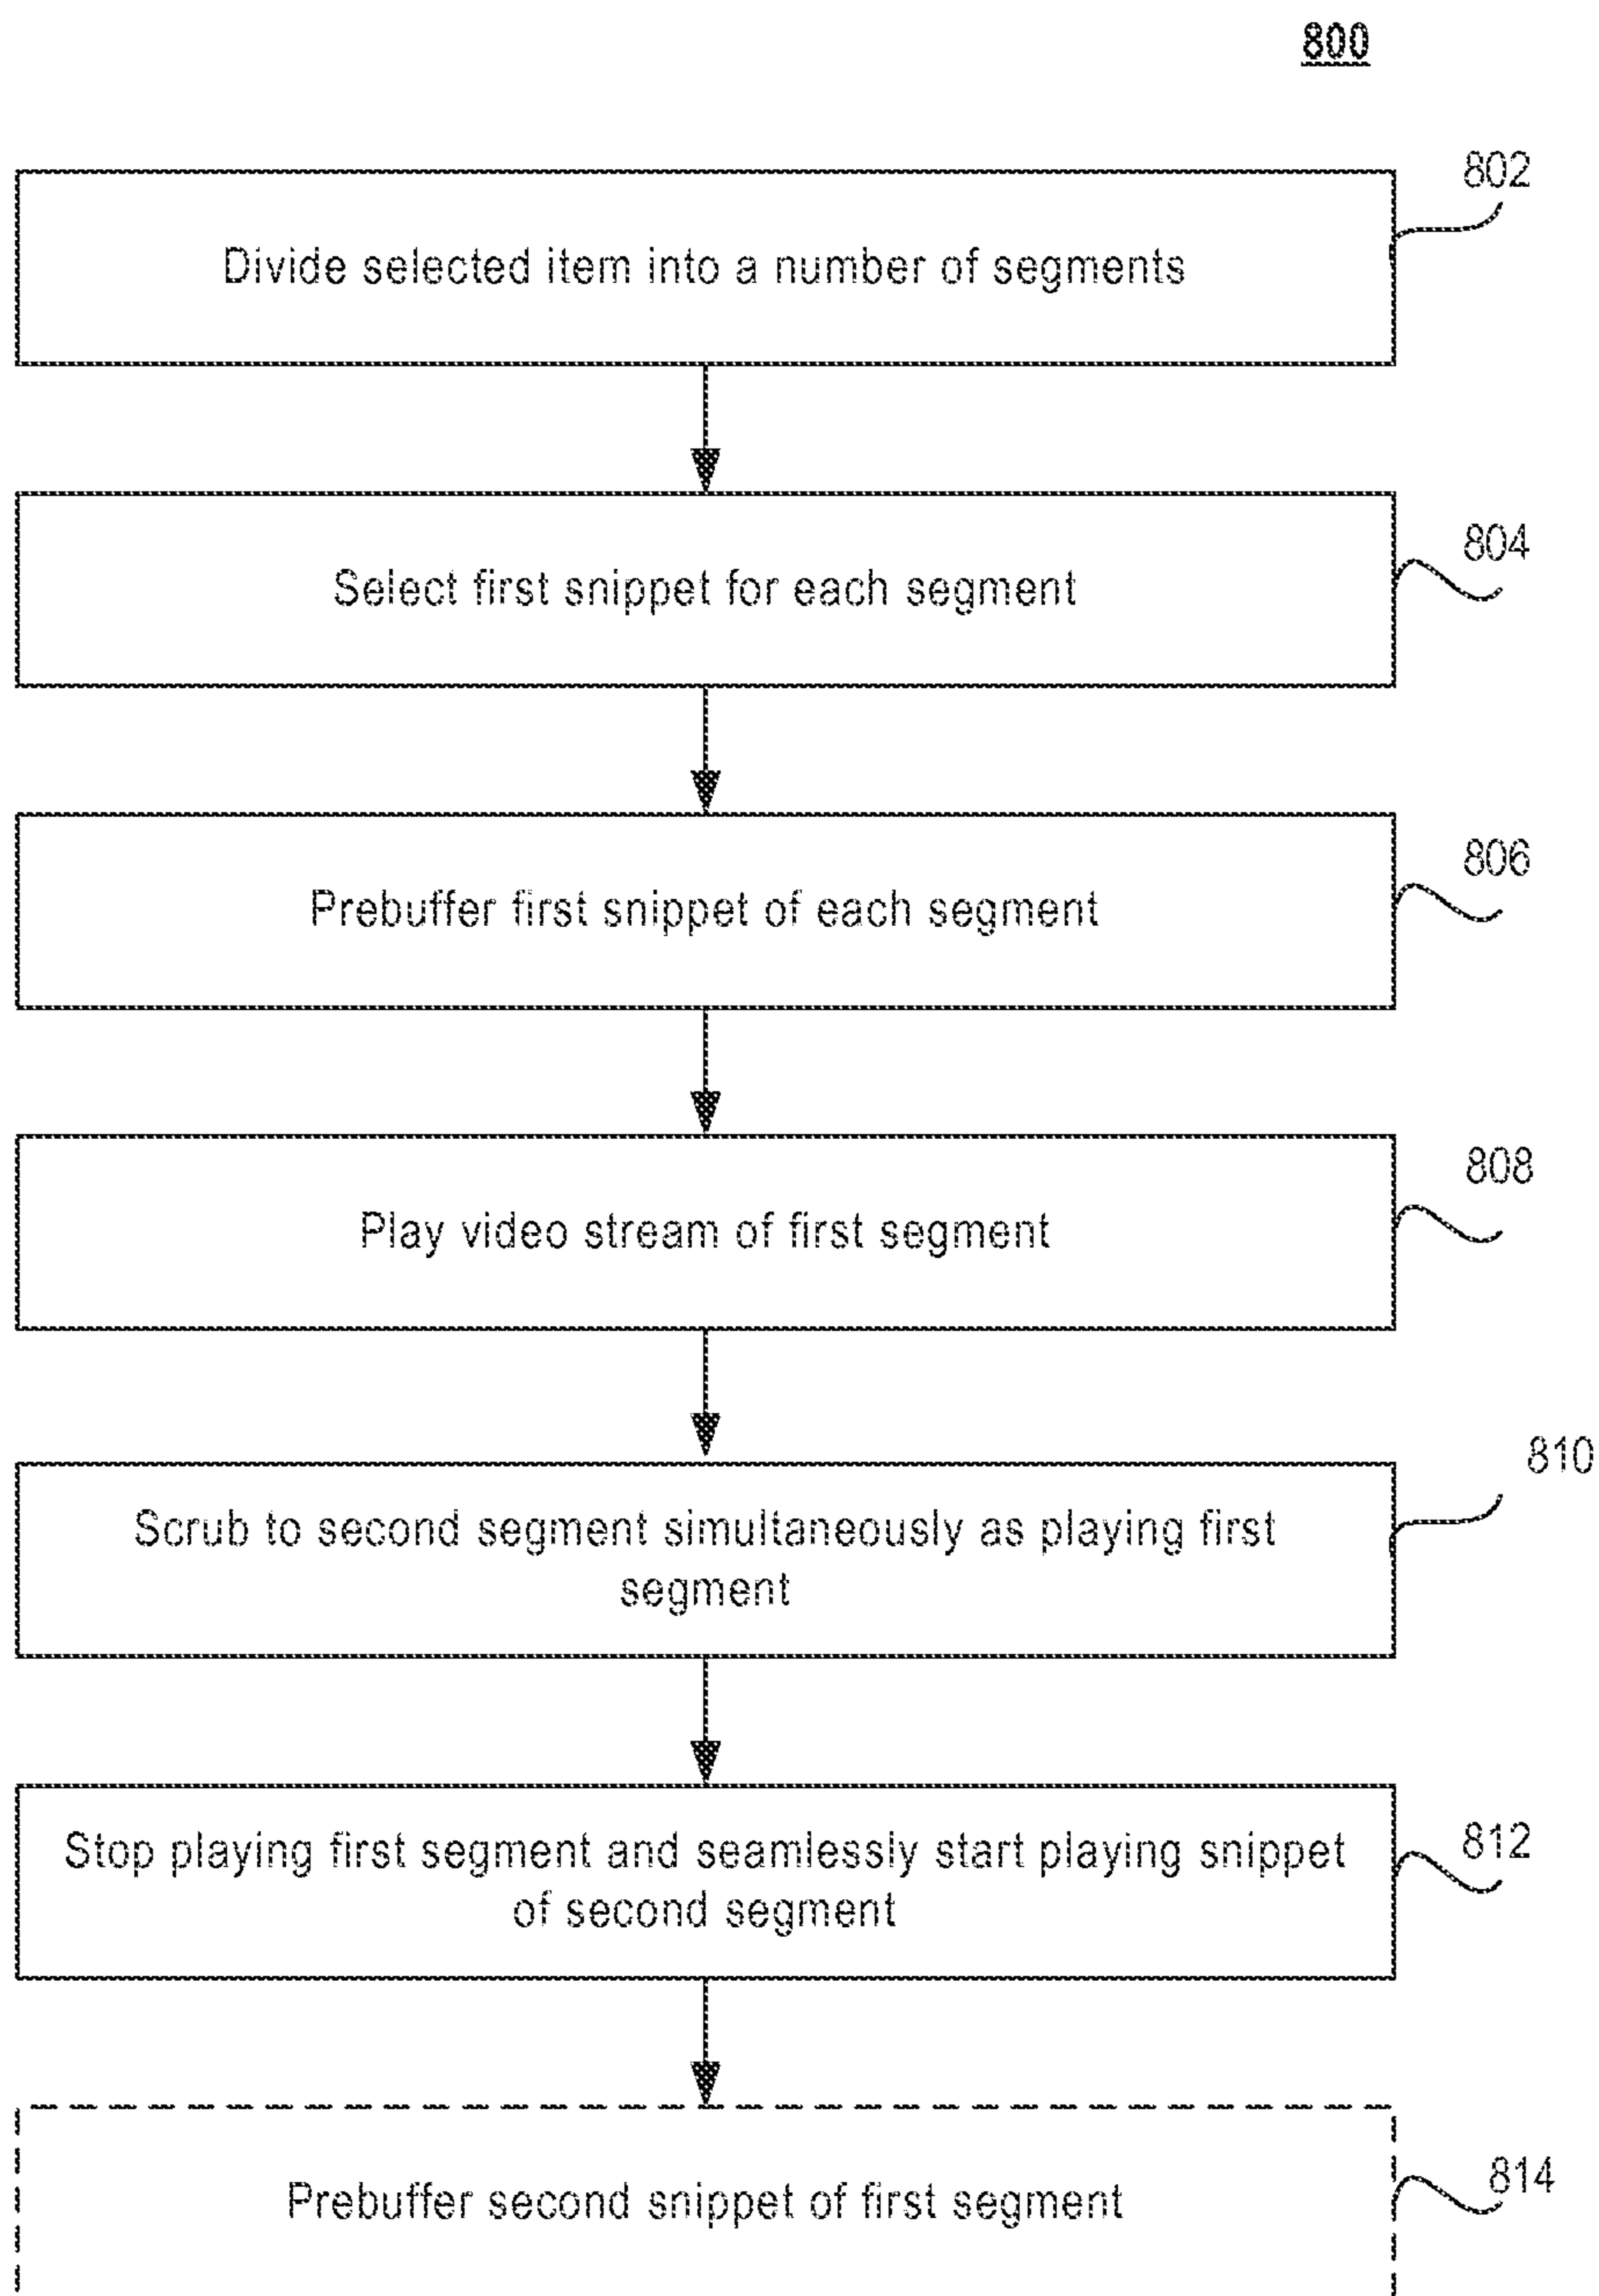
800

802

Divide selected item into a number of segments

804

Select first snippet for each segment

806

Prebuffer first snippet of each segment

808

Play video stream of first segment

810

Scrub to second segment simultaneously as playing first segment

812

Stop playing first segment and seamlessly start playing snippet of second segment

814

Prebuffer second snippet of first segment